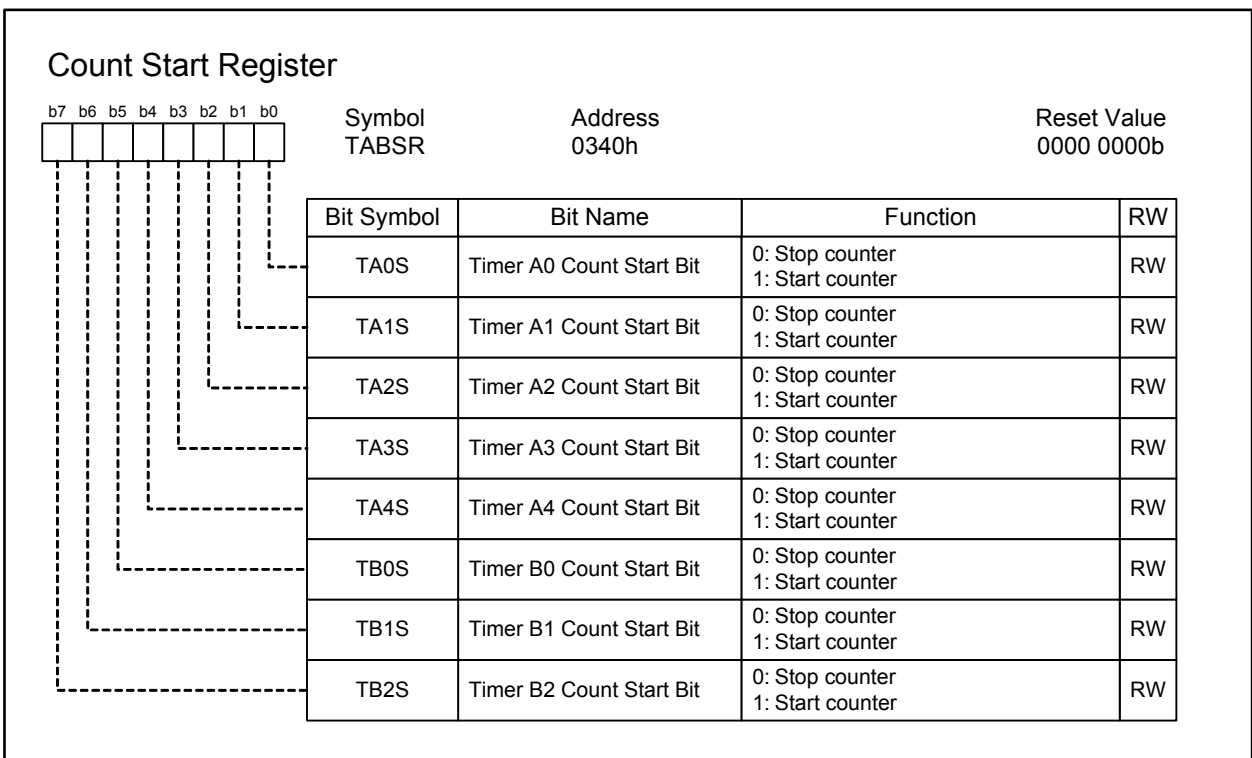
Count Start Register

b7 b6 b5 b4 b3 b2 b1 b0

Symbol
TABSR

Address
0340h

Reset Value
0000 0000b

| Bit Symbol | Bit Name | Function | RW |
|---|---|---|---|
| TA0S | Timer A0 Count Start Bit | 0: Stop counter<br>1: Start counter | RW |
| TA1S | Timer A1 Count Start Bit | 0: Stop counter<br>1: Start counter | RW |
| TA2S | Timer A2 Count Start Bit | 0: Stop counter<br>1: Start counter | RW |
| TA3S | Timer A3 Count Start Bit | 0: Stop counter<br>1: Start counter | RW |
| TA4S | Timer A4 Count Start Bit | 0: Stop counter<br>1: Start counter | RW |
| TB0S | Timer B0 Count Start Bit | 0: Stop counter<br>1: Start counter | RW |
| TB1S | Timer B1 Count Start Bit | 0: Stop counter<br>1: Start counter | RW |
| TB2S | Timer B2 Count Start Bit | 0: Stop counter<br>1: Start counter | RW |